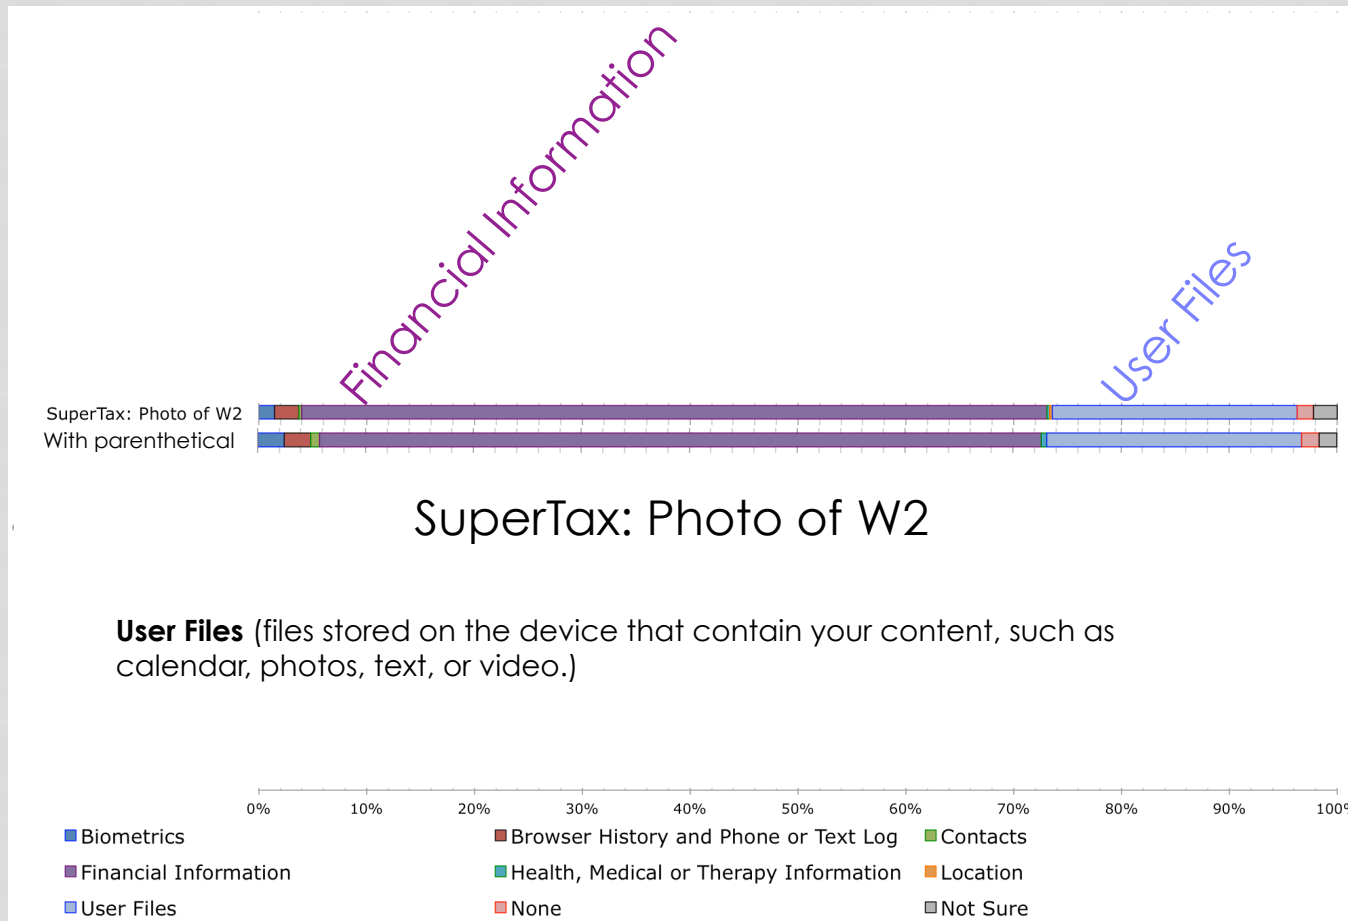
Financial Information

User Files

SuperTax: Photo of W2
With parenthetical

SuperTax: Photo of W2

**User Files** (files stored on the device that contain your content, such as calendar, photos, text, or video.)

0% 10% 20% 30% 40% 50% 60% 70% 80% 90% 100%

Biometrics
Browser History and Phone or Text Log
Contacts
Financial Information
Health, Medical or Therapy Information
Location
User Files
None
Not Sure